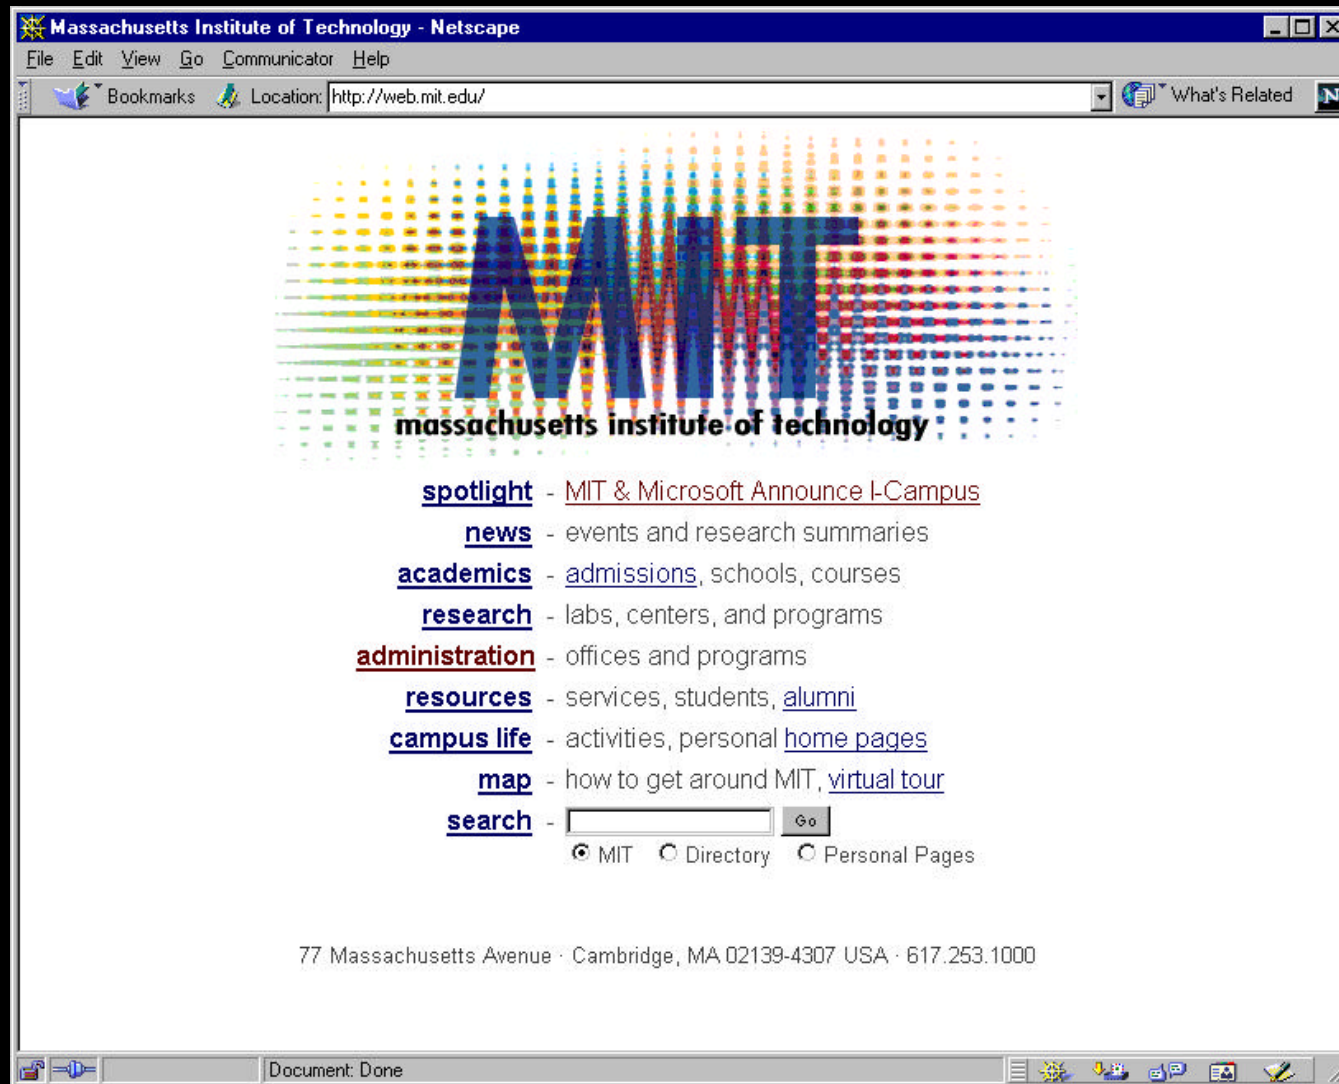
Massachusetts Institute of Technology - Netscape

File Edit View Go Communicator Help

Bookmarks Location: http://web.mit.edu/ What's Related

MIT

massachusetts institute of technology

spotlight - MIT & Microsoft Announce I-Campus

news - events and research summaries

academics - admissions, schools, courses

research - labs, centers, and programs

administration - offices and programs

resources - services, students, alumni

campus life - activities, personal home pages

map - how to get around MIT, virtual tour

search - Go

MIT Directory Personal Pages

77 Massachusetts Avenue · Cambridge, MA 02139-4307 USA · 617.253.1000

Document: Done